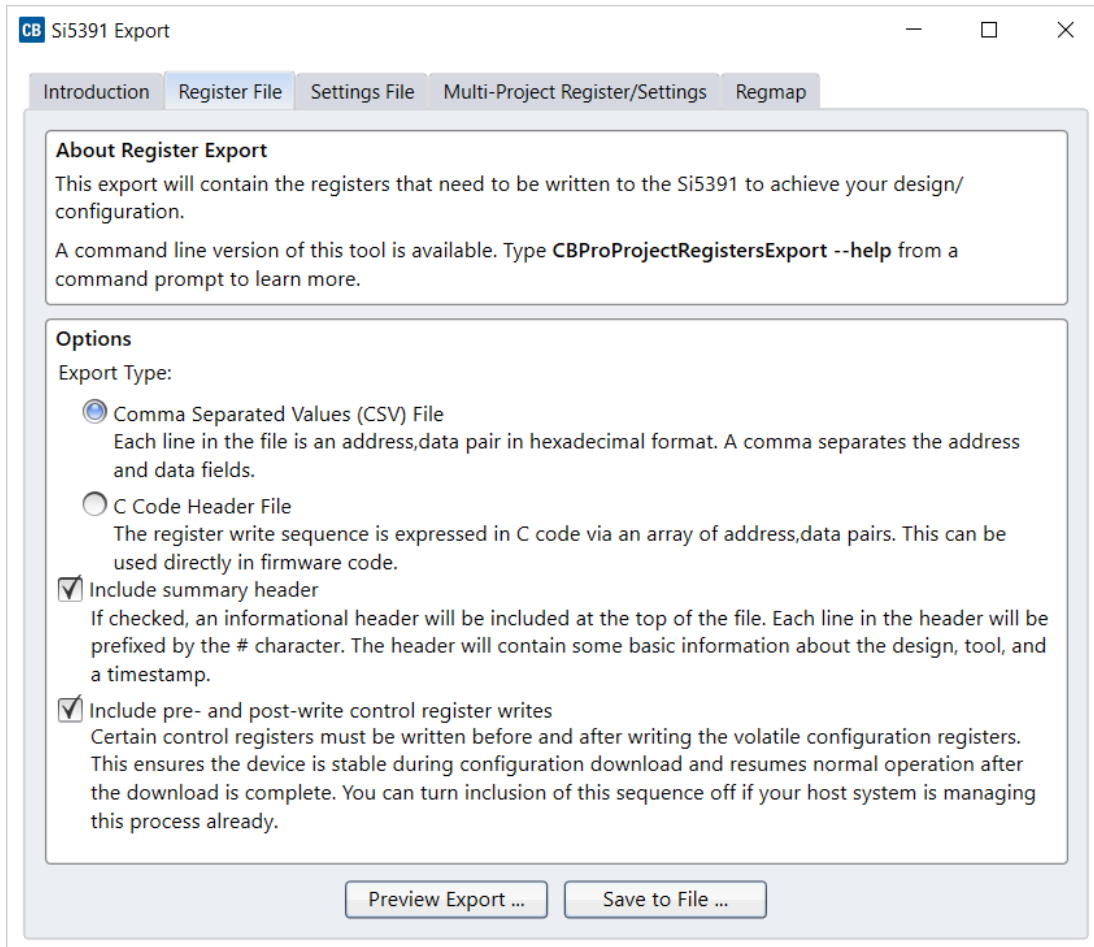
CB Si5391 Export

Introduction | Register File | Settings File | Multi-Project Register/Settings | Regmap

About Register Export

This export will contain the registers that need to be written to the Si5391 to achieve your design/configuration.

A command line version of this tool is available. Type **CBProProjectRegistersExport --help** from a command prompt to learn more.

Options

Export Type:

Comma Separated Values (CSV) File
Each line in the file is an address,data pair in hexadecimal format. A comma separates the address and data fields.

C Code Header File
The register write sequence is expressed in C code via an array of address,data pairs. This can be used directly in firmware code.

Include summary header
If checked, an informational header will be included at the top of the file. Each line in the header will be prefixed by the # character. The header will contain some basic information about the design, tool, and a timestamp.

Include pre- and post-write control register writes
Certain control registers must be written before and after writing the volatile configuration registers. This ensures the device is stable during configuration download and resumes normal operation after the download is complete. You can turn inclusion of this sequence off if your host system is managing this process already.

Preview Export ... | Save to File ...